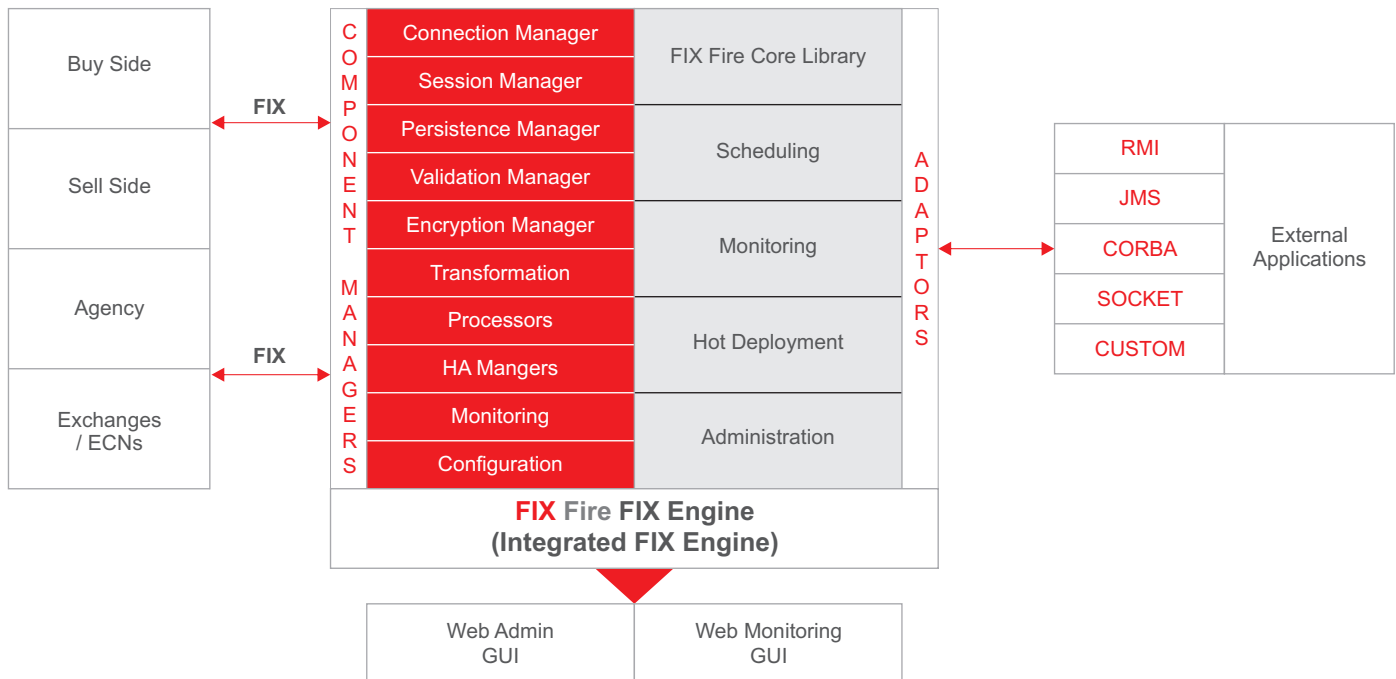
Buy Side

Sell Side

Agency

Exchanges / ECNs

FIX

FIX

COMPONENT MANAGERS

Connection Manager
Session Manager
Persistence Manager
Validation Manager
Encryption Manager
Transformation
Processors
HA Mangers
Monitoring
Configuration

FIX Fire Core Library
Scheduling
Monitoring
Hot Deployment
Administration

ADAPTORS

RMI
JMS
CORBA
SOCKET
CUSTOM

External Applications

FIX Fire FIX Engine
(Integrated FIX Engine)

Web Admin GUI

Web Monitoring GUI